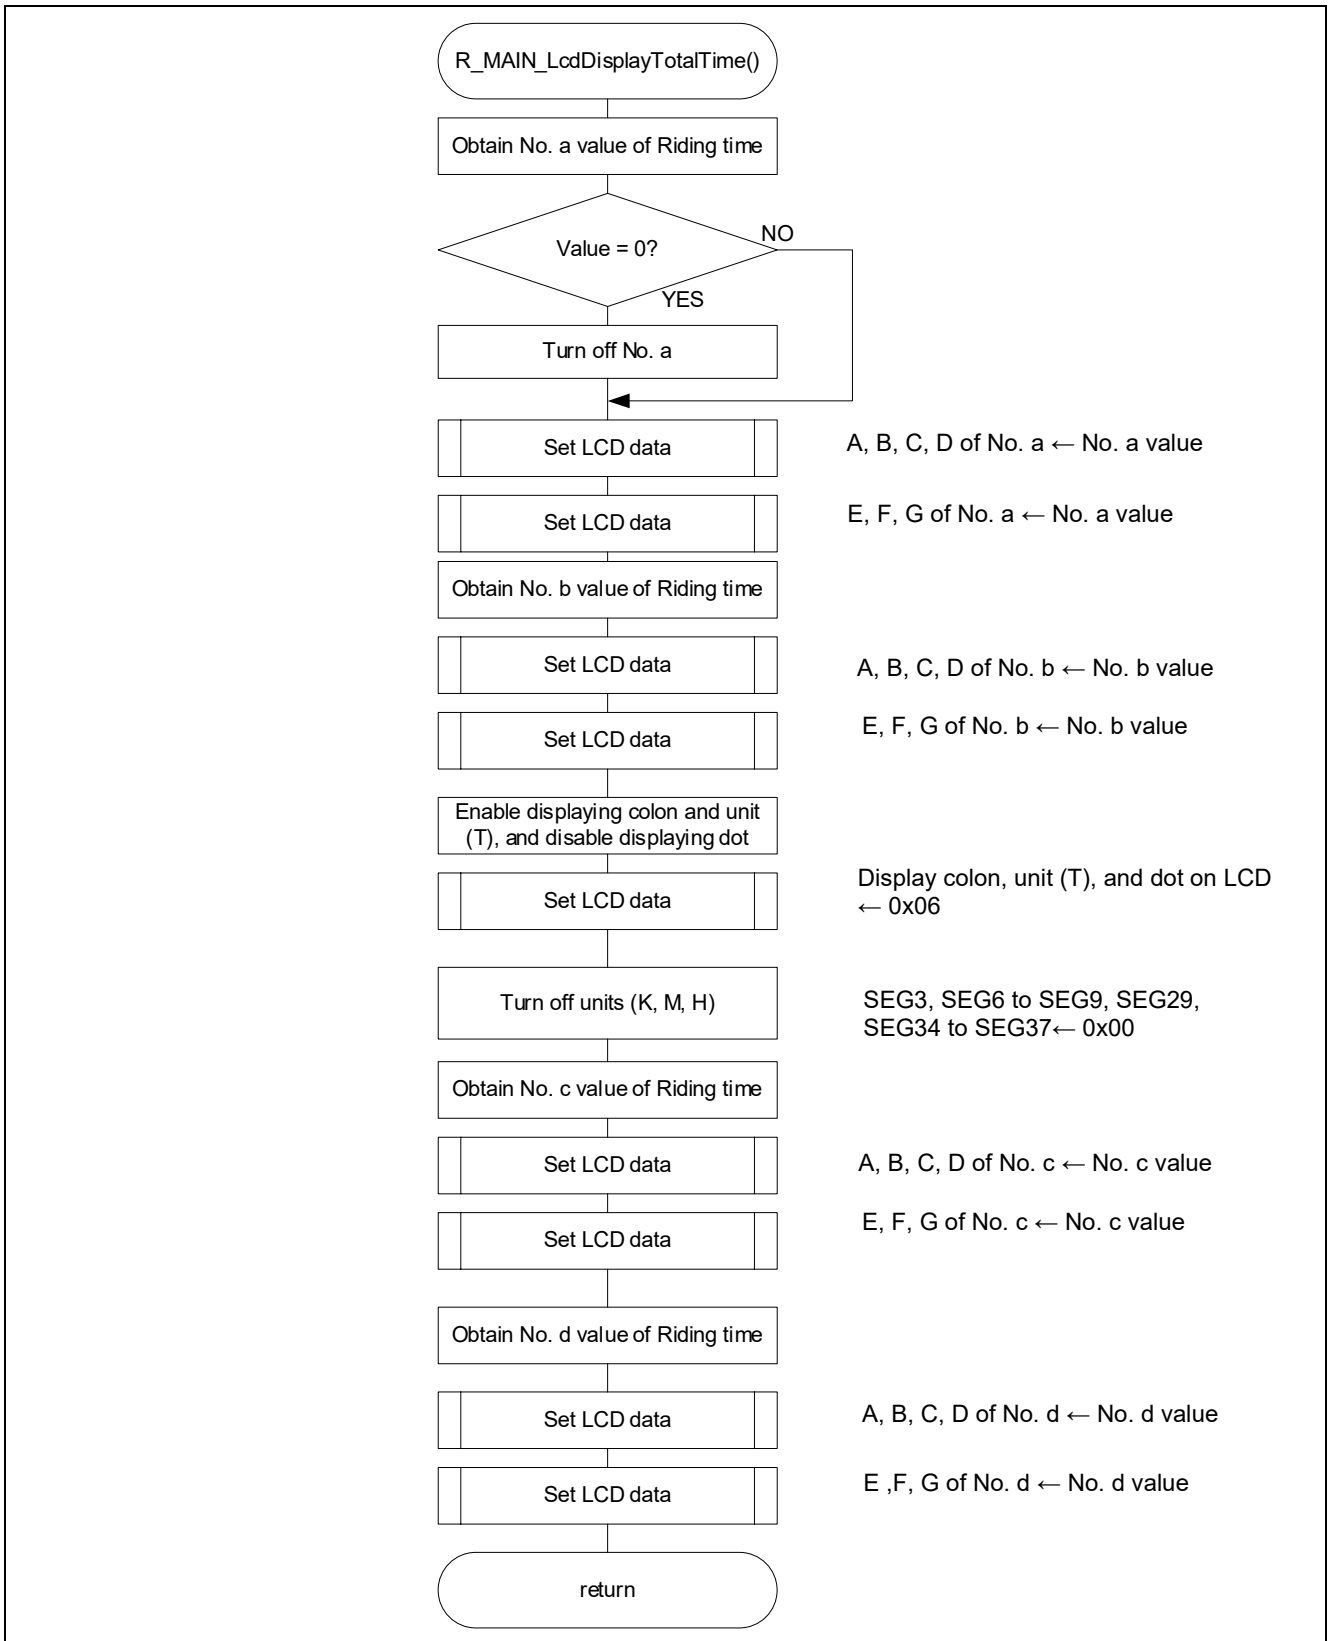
R_MAIN_LcdDisplayTotalTime()

Obtain No. a value of Riding time

Value = 0?

NO

YES

Turn off No. a

Set LCD data

A, B, C, D of No. a ← No. a value

Set LCD data

E, F, G of No. a ← No. a value

Obtain No. b value of Riding time

Set LCD data

A, B, C, D of No. b ← No. b value

Set LCD data

E, F, G of No. b ← No. b value

Enable displaying colon and unit (T), and disable displaying dot

Set LCD data

Display colon, unit (T), and dot on LCD ← 0x06

Turn off units (K, M, H)

SEG3, SEG6 to SEG9, SEG29, SEG34 to SEG37← 0x00

Obtain No. c value of Riding time

Set LCD data

A, B, C, D of No. c ← No. c value

Set LCD data

E, F, G of No. c ← No. c value

Obtain No. d value of Riding time

Set LCD data

A, B, C, D of No. d ← No. d value

Set LCD data

E ,F, G of No. d ← No. d value

return